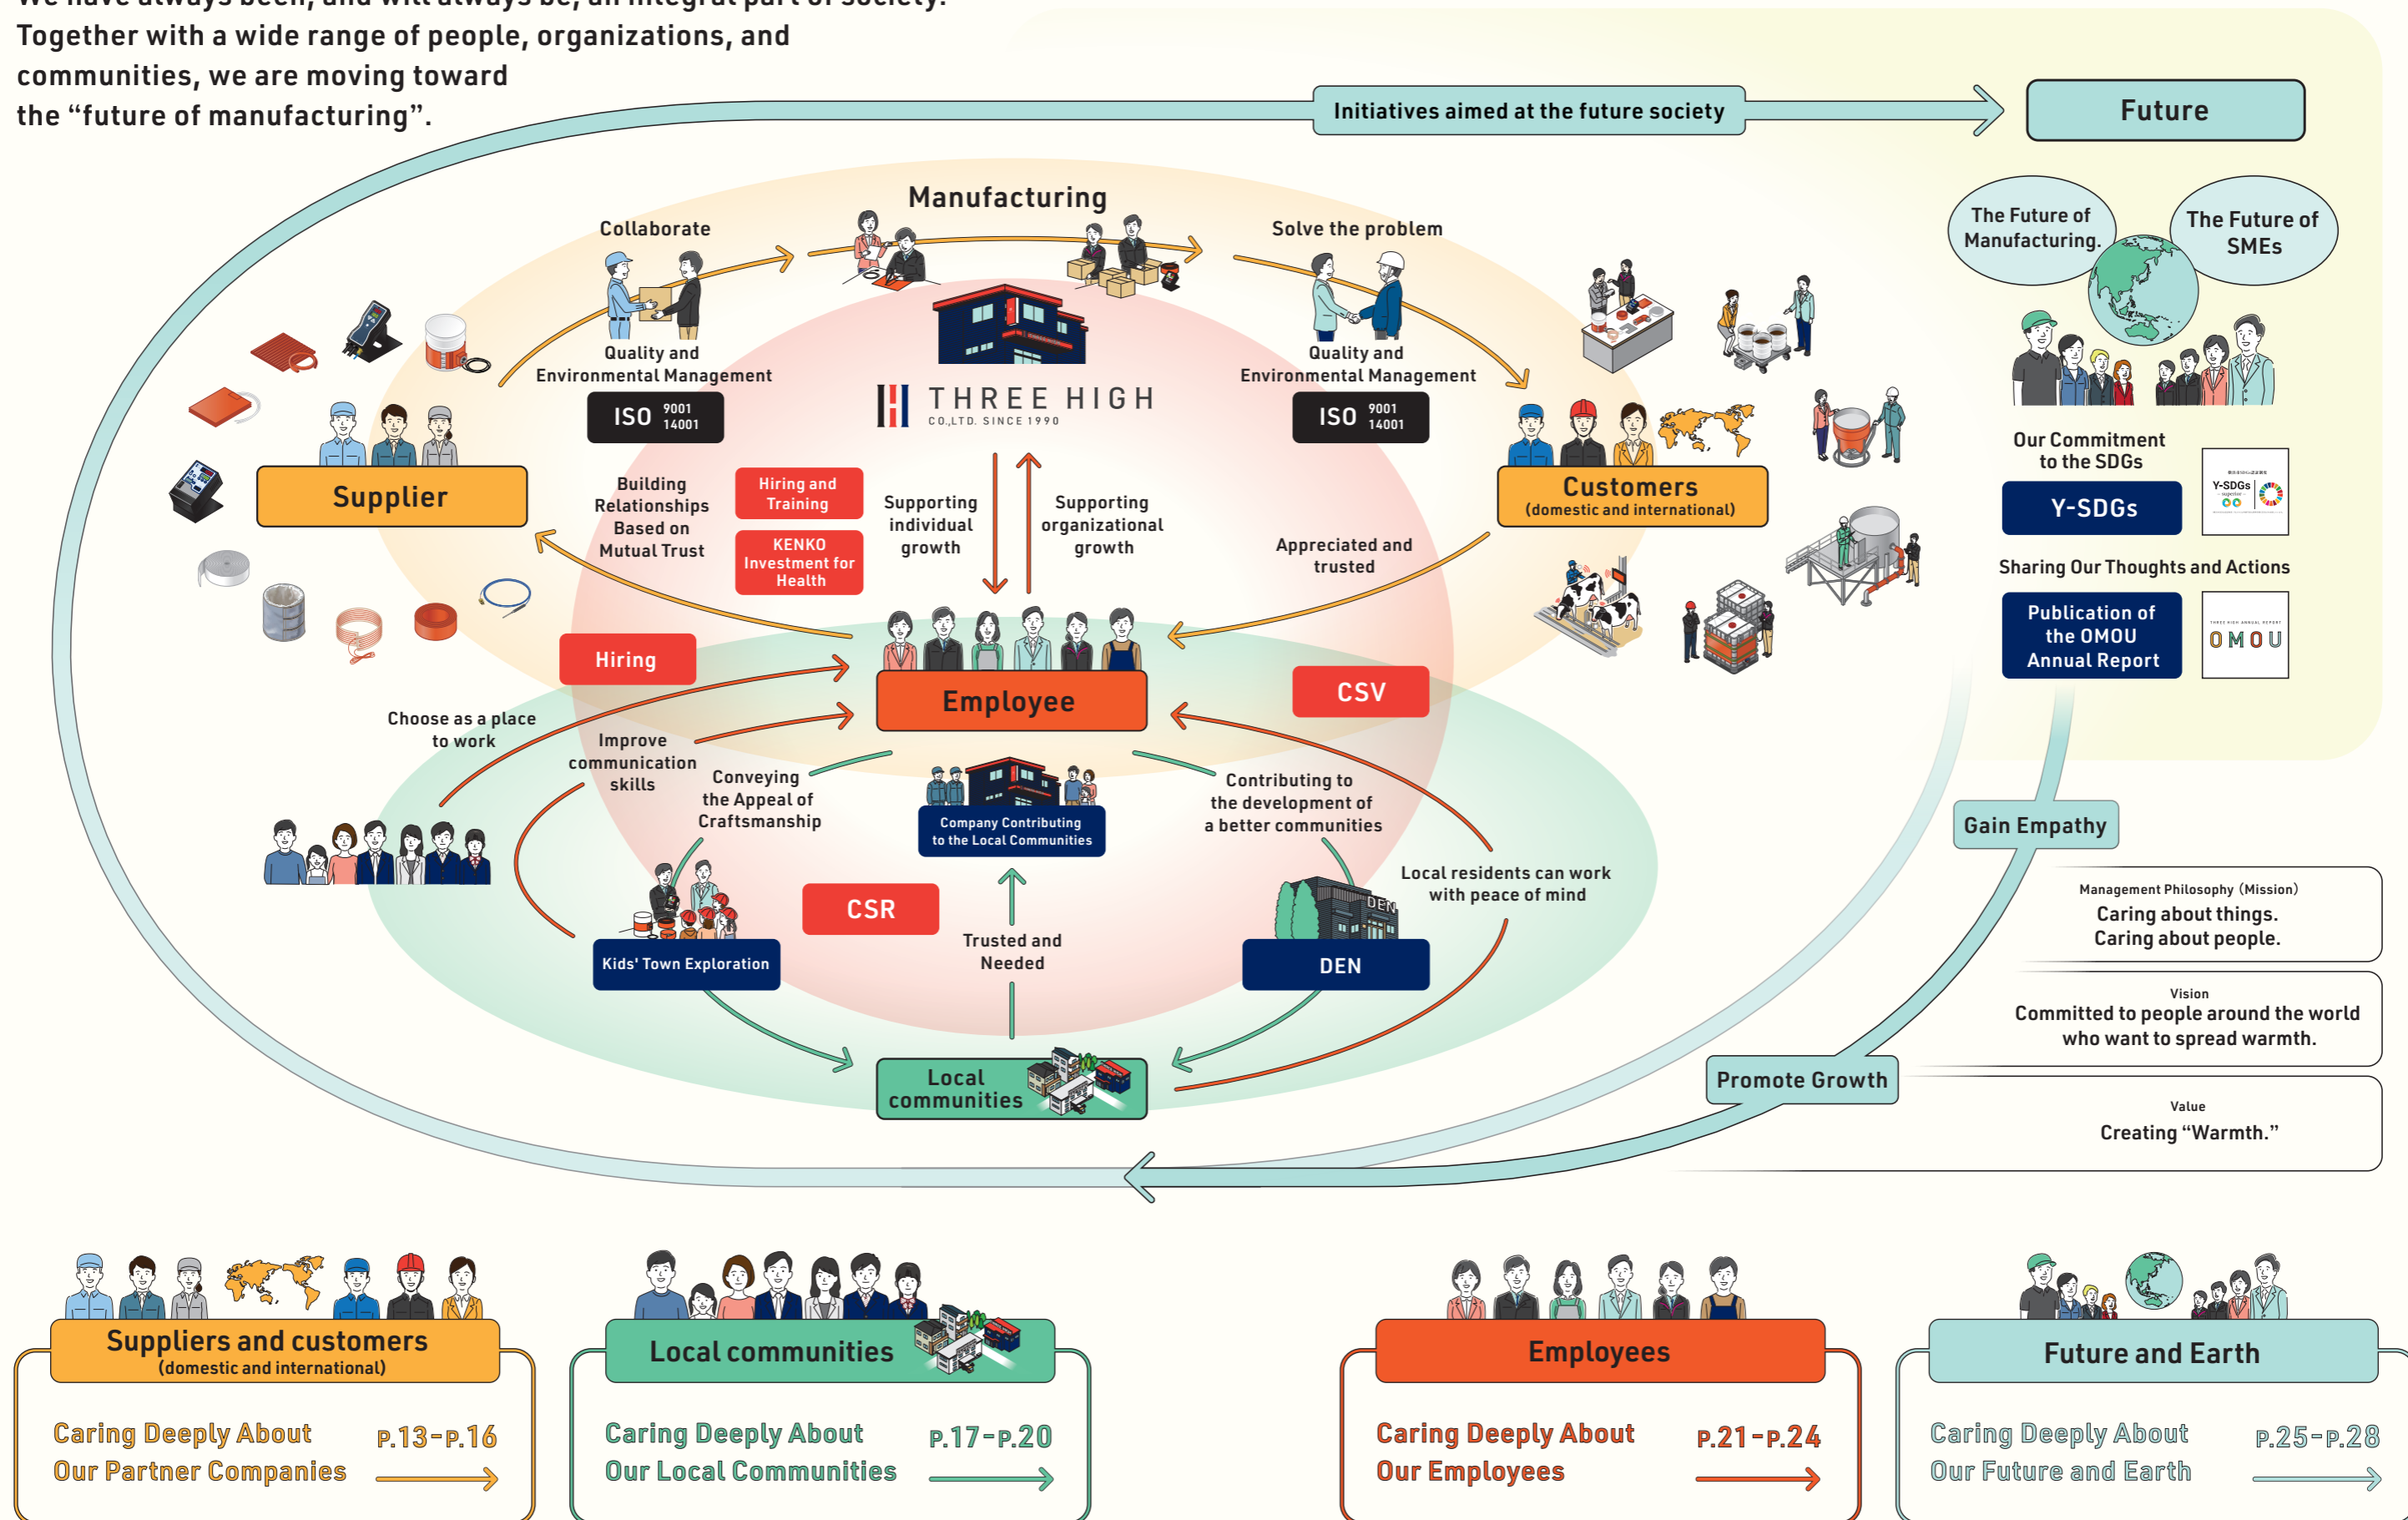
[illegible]
Together with a wide range of people, organizations, and communities, we are moving toward the "future of manufacturing".

Initiatives aimed at the future society

Future

Manufacturing

Collaborate

Solve the problem

Quality and Environmental Management

ISO 9001 14001

Quality and Environmental Management

ISO 9001 14001

THREE HIGH
CO.,LTD. SINCE 1990

The Future of Manufacturing.

The Future of SMEs

Our Commitment to the SDGs

Y-SDGs

Sharing Our Thoughts and Actions

Publication of the OMOU Annual Report

OMOU

Supplier

Building Relationships Based on Mutual Trust

Hiring and Training

KENKO Investment for Health

Supporting individual growth

Supporting organizational growth

Customers
(domestic and international)

Appreciated and trusted

Hiring

Employee

CSV

Choose as a place to work

Improve communication skills

Conveying the Appeal of Craftsmanship

Company Contributing to the Local Communities

Contributing to the development of a better communities

Local residents can work with peace of mind

CSR

Trusted and Needed

Kids' Town Exploration

DEN

DEN

Local communities

Gain Empathy

Management Philosophy (Mission)
Caring about things.
Caring about people.

Vision
Committed to people around the world who want to spread warmth.

Promote Growth

Value
Creating "Warmth."

Suppliers and customers
(domestic and international)
Caring Deeply About Our Partner Companies
P.13-P.16

Local communities
Caring Deeply About Our Local Communities
P.17-P.20

Employees
Caring Deeply About Our Employees
P.21-P.24

Future and Earth
Caring Deeply About Our Future and Earth
P.25-P.28